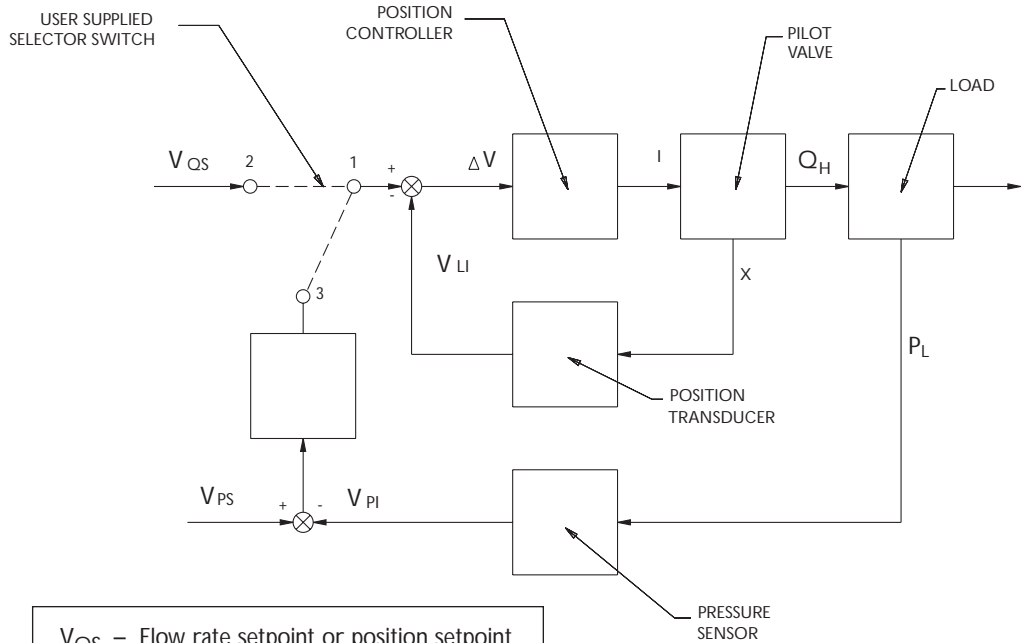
USER SUPPLIED SELECTOR SWITCH

POSITION CONTROLLER

PILOT VALVE

LOAD

$V_{QS}$

2

1

+

-

$\Delta V$

I

$Q_H$

$V_{LI}$

X

3

$P_L$

POSITION TRANSDUCER

$V_{PS}$

+

-

$V_{PI}$

PRESSURE SENSOR

$V_{QS}$ = Flow rate setpoint or position setpoint